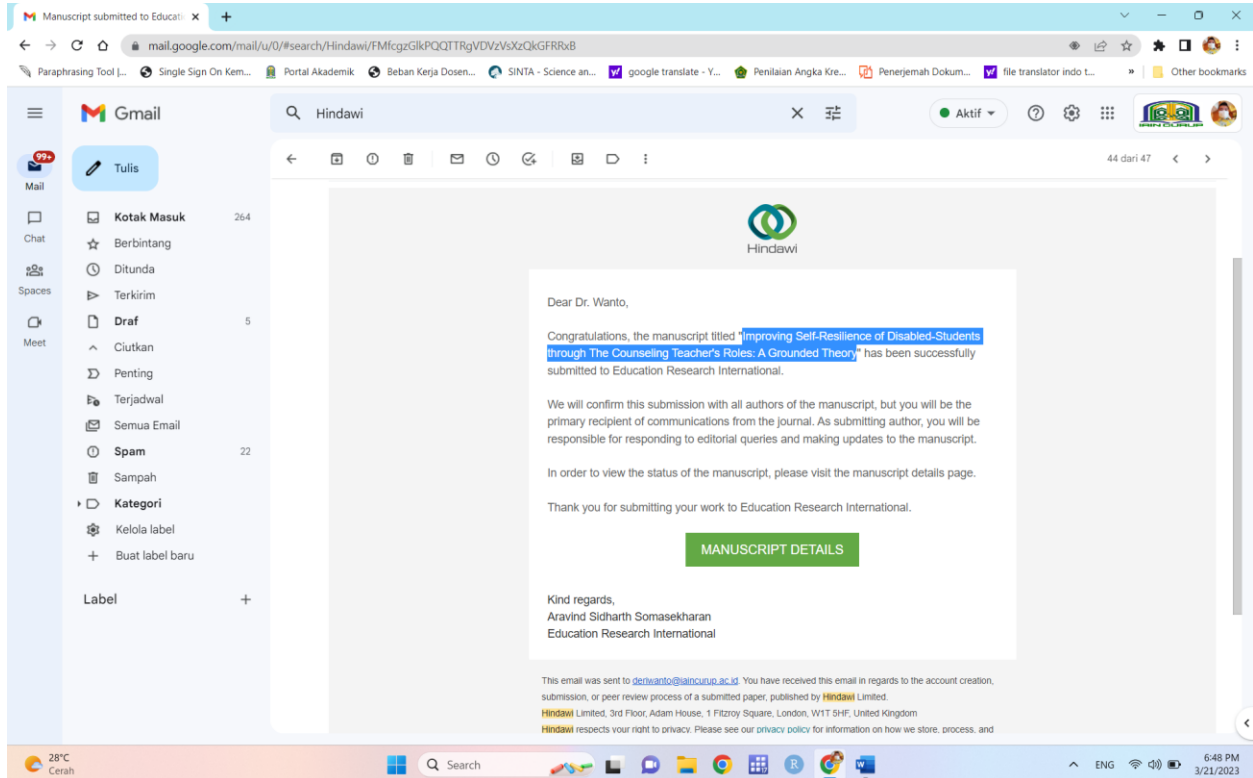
Manuscript submitted to Educati ×
+
mail.google.com/mail/u/0/#search/Hindawi/FMfcgzGlkPQQTTRgVDVzVsXzQkGFRRxB
Paraphrasing Tool |... Single Sign On Kem... Portal Akademik Beban Kerja Dosen... SINTA - Science an... google translate - Y... Penilaian Angka Kre... Penerjemah Dokum... file translator indo t... » Other bookmarks

Gmail
Hindawi
Aktif
99+
Mail
Chat
Spaces
Meet
Tulis
Kotak Masuk 264
Berbintang
Ditunda
Terkirim
Draf 5
Ciutkan
Penting
Terjadwal
Semua Email
Spam 22
Sampah
Kategori
Kelola label
Buat label baru
Label
44 dari 47

Hindawi

Dear Dr. Wanto,

Congratulations, the manuscript titled "Improving Self-Resilience of Disabled-Students through The Counseling Teacher's Roles: A Grounded Theory" has been successfully submitted to Education Research International.

We will confirm this submission with all authors of the manuscript, but you will be the primary recipient of communications from the journal. As submitting author, you will be responsible for responding to editorial queries and making updates to the manuscript.

In order to view the status of the manuscript, please visit the manuscript details page.

Thank you for submitting your work to Education Research International.

MANUSCRIPT DETAILS

Kind regards,
Aravind Sidharth Somasekharan
Education Research International

This email was sent to deriwanto@iaincurup.ac.id. You have received this email in regards to the account creation, submission, or peer review process of a submitted paper, published by Hindawi Limited.
Hindawi Limited, 3rd Floor, Adam House, 1 Fitzroy Square, London, W1T 5HF, United Kingdom
Hindawi respects your right to privacy. Please see our privacy policy for information on how we store, process, and

28°C
Cerah
Search
ENG
6:48 PM
3/21/2023